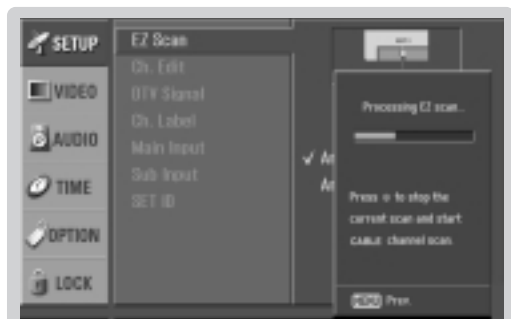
SETUP
VIDEO
AUDIO
TIME
OPTION
LOCK

EZ Scan
Ch. Edit
DTV Signal
Ch. Label
Main Input
Sub Input
SET ID

✓ An
An

Processing EZ scan...

Press ○ to stop the current scan and start cable channel scan.

MENU Prev.